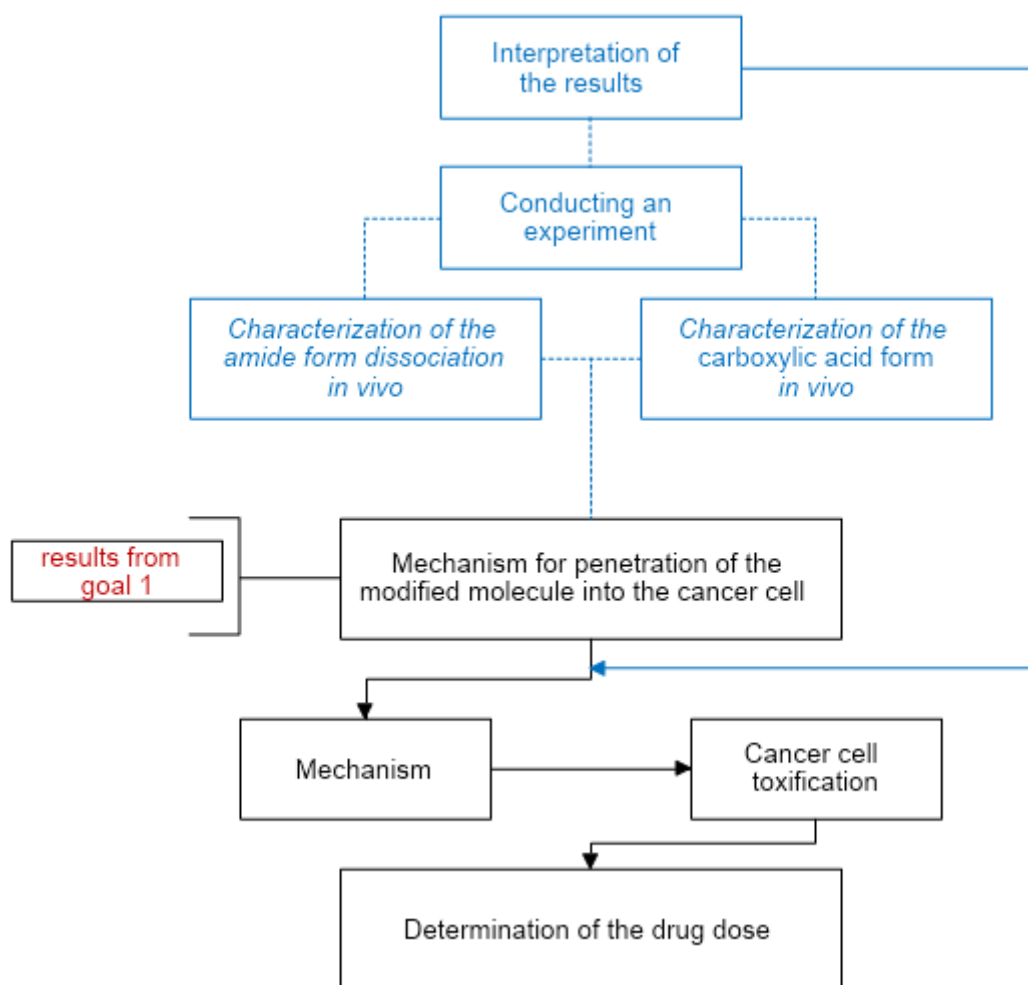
Interpretation of the results

Conducting an experiment

Characterization of the amide form dissociation in vivo

Characterization of the carboxylic acid form in vivo

results from goal 1

Mechanism for penetration of the modified molecule into the cancer cell

Mechanism

Cancer cell toxification

Determination of the drug dose